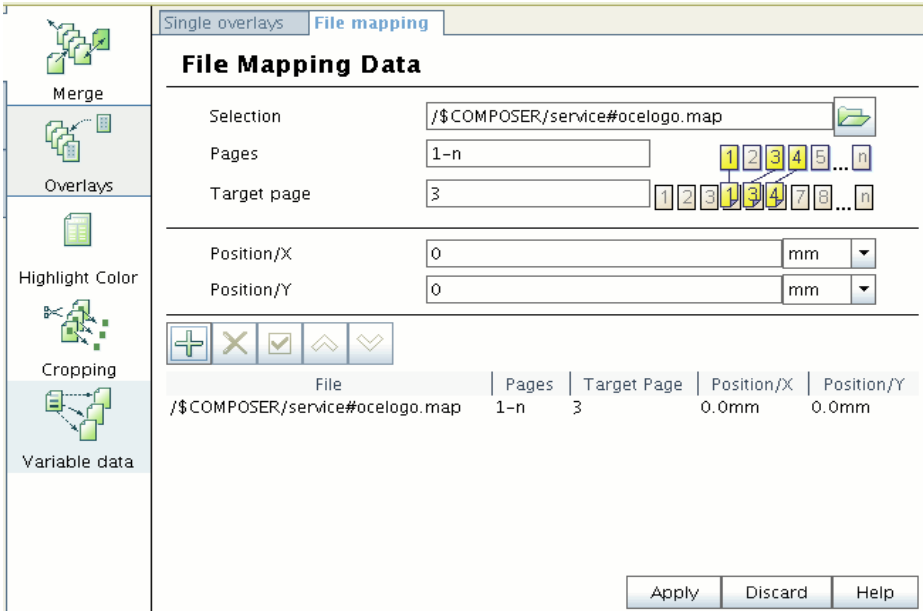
Merge
Overlays
Highlight Color
Cropping
Variable data

Single overlays | File mapping

File Mapping Data

Selection /$COMPOSER/service#ocelogo.map
Pages 1-n
1 2 3 4 5 ... n
Target page 3
1 2 3 1 3 4 7 8 ... n

Position/X 0 mm
Position/Y 0 mm

| File | Pages | Target Page | Position/X | Position/Y |
|---|---|---|---|---|
| /$COMPOSER/service#ocelogo.map | 1-n | 3 | 0.0mm | 0.0mm |

Apply Discard Help